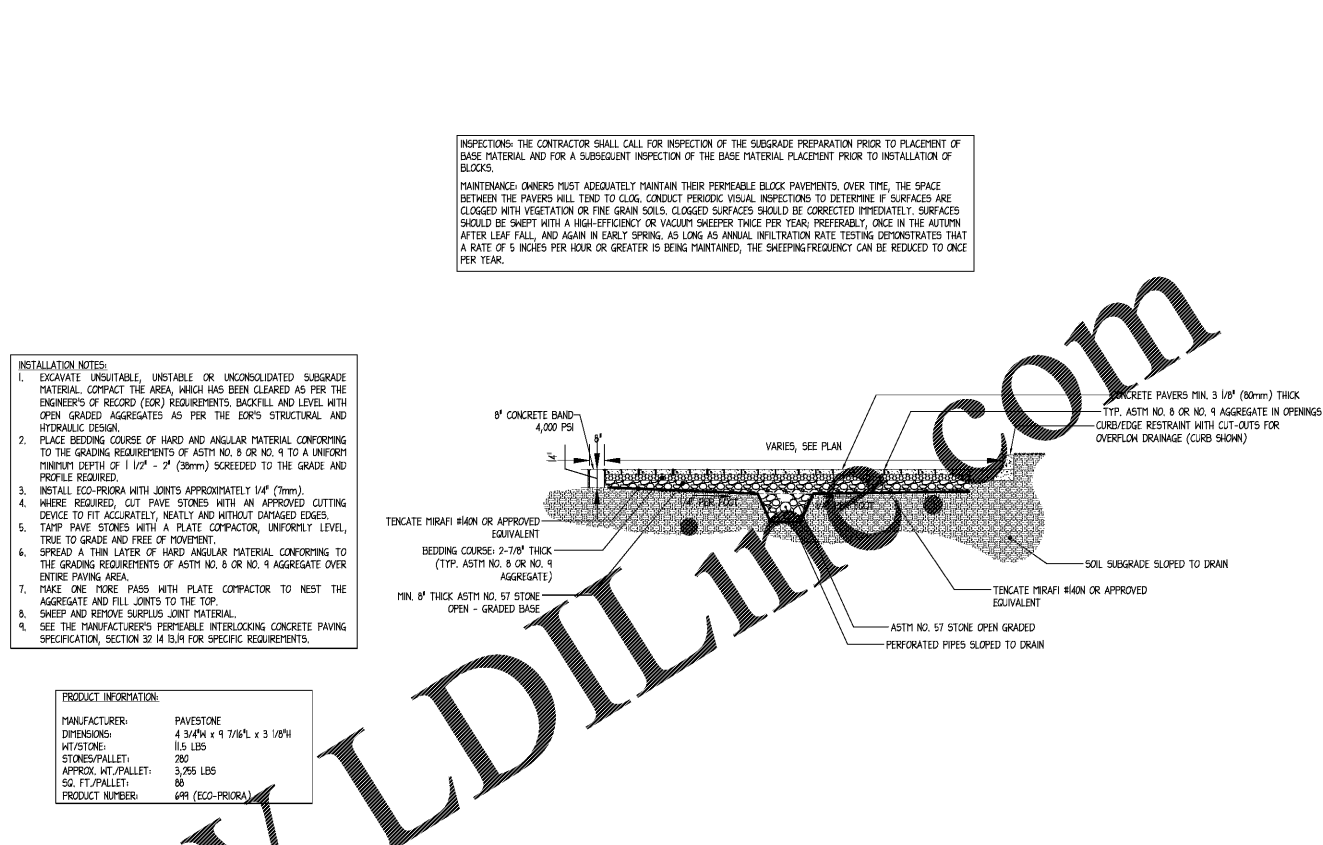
INSPECTIONS: THE CONTRACTOR SHALL CALL FOR INSPECTION OF THE SUBGRADE PREPARATION PRIOR TO PLACEMENT OF BASE MATERIAL AND FOR A SUBSEQUENT INSPECTION OF THE BASE MATERIAL PLACEMENT PRIOR TO INSTALLATION OF BLOCKS.

MAINTENANCE: OWNERS MUST ADEQUATELY MAINTAIN THEIR PERMEABLE BLOCK PAVEMENTS. OVER TIME, THE SPACE BETWEEN THE PAVERS WILL TEND TO CLOG. CONDUCT PERIODIC VISUAL INSPECTIONS TO DETERMINE IF SURFACES ARE CLOGGED WITH VEGETATION OR FINE GRAIN SOILS. CLOGGED SURFACES SHOULD BE CORRECTED IMMEDIATELY. SURFACES SHOULD BE SWEPT WITH A HIGH-EFFICIENCY OR VACUUM SWEEPER TWICE PER YEAR; PREFERABLY, ONCE IN THE AUTUMN AFTER LEAF FALL, AND AGAIN IN EARLY SPRING. AS LONG AS ANNUAL INFILTRATION RATE TESTING DEMONSTRATES THAT A RATE OF 5 INCHES PER HOUR OR GREATER IS BEING MAINTAINED, THE SWEEPING FREQUENCY CAN BE REDUCED TO ONCE PER YEAR.

INSTALLATION NOTES:
1. EXCAVATE UNSUITABLE, UNSTABLE OR UNCONSOLIDATED SUBGRADE MATERIAL. COMPACT THE AREA, WHICH HAS BEEN CLEARED AS PER THE ENGINEER'S OF RECORD (EOR) REQUIREMENTS. BACKFILL AND LEVEL WITH OPEN GRADED AGGREGATES AS PER THE EOR'S STRUCTURAL AND HYDRAULIC DESIGN.
2. PLACE BEDDING COURSE OF HARD AND ANGULAR MATERIAL CONFORMING TO THE GRADING REQUIREMENTS OF ASTM NO. 8 OR NO. 9 TO A UNIFORM MINIMUM DEPTH OF 1 1/2" - 2" (38mm) SCREEDED TO THE GRADE AND PROFILE REQUIRED.
3. INSTALL ECO-PRIORA WITH JOINTS APPROXIMATELY 1/4" (7mm).
4. WHERE REQUIRED, CUT PAVE STONES WITH AN APPROVED CUTTING DEVICE TO FIT ACCURATELY, NEATLY AND WITHOUT DAMAGED EDGES.
5. TAMP PAVE STONES WITH A PLATE COMPACTOR, UNIFORMLY LEVEL, TRUE TO GRADE AND FREE OF MOVEMENT.
6. SPREAD A THIN LAYER OF HARD ANGULAR MATERIAL CONFORMING TO THE GRADING REQUIREMENTS OF ASTM NO. 8 OR NO. 9 AGGREGATE OVER ENTIRE PAVING AREA.
7. MAKE ONE MORE PASS WITH PLATE COMPACTOR TO NEST THE AGGREGATE AND FILL JOINTS TO THE TOP.
8. SWEEP AND REMOVE SURPLUS JOINT MATERIAL.
9. SEE THE MANUFACTURER'S PERMEABLE INTERLOCKING CONCRETE PAVING SPECIFICATION, SECTION 32 14 13.19 FOR SPECIFIC REQUIREMENTS.

8" CONCRETE BAND 4,000 PSI
8"
1/4"
VARIES, SEE PLAN
CONCRETE PAVERS MIN. 3 1/8" (80mm) THICK
TYP. ASTM NO. 8 OR NO. 9 AGGREGATE IN OPENINGS
CURB/EDGE RESTRAINT WITH CUT-OUTS FOR OVERFLOW DRAINAGE (CURB SHOWN)
1/4" PER FOOT
PER FOOT
TENCATE MIRAFI #140N OR APPROVED EQUIVALENT
BEDDING COURSE: 2-7/8" THICK (TYP. ASTM NO. 8 OR NO. 9 AGGREGATE)
MIN. 8" THICK ASTM NO. 57 STONE OPEN - GRADED BASE
SOIL SUBGRADE SLOPED TO DRAIN
TENCATE MIRAFI #140N OR APPROVED EQUIVALENT
ASTM NO. 57 STONE OPEN GRADED
PERFORATED PIPES SLOPED TO DRAIN

PRODUCT INFORMATION:
MANUFACTURER: PAVESTONE
DIMENSIONS: 4 3/4"W x 9 7/16"L x 3 1/8"H
WT/STONE: 11.5 LBS
STONES/PALLET: 280
APPROX. WT./PALLET: 3,255 LBS
SQ. FT./PALLET: 88
PRODUCT NUMBER: 699 (ECO-PRIORA)

CADDILine.com